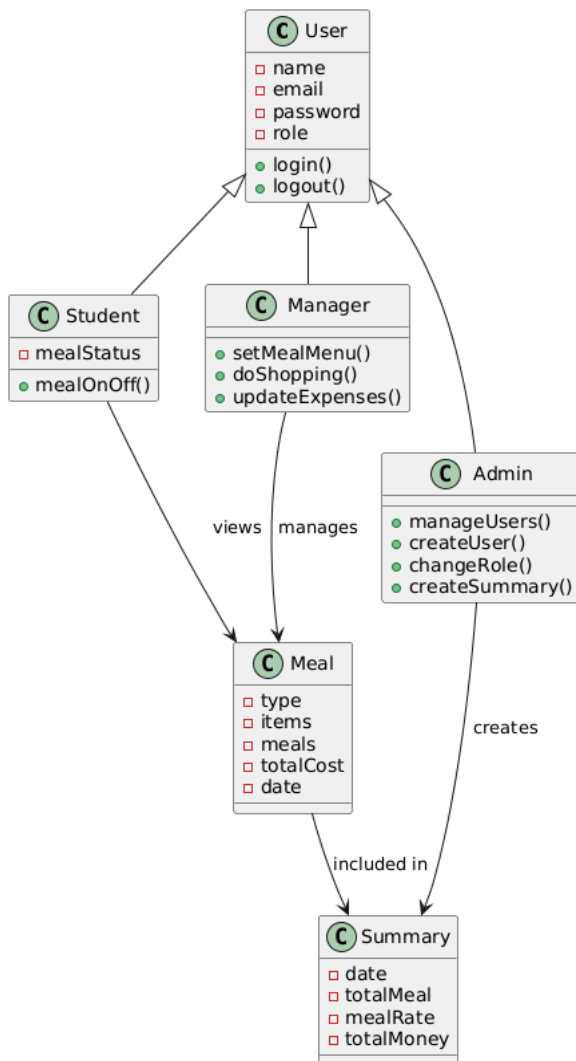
C User
- name
- email
- password
- role
+ login()
+ logout()

C Student
- mealStatus
+ mealOnOff()

C Manager
+ setMealMenu()
+ doShopping()
+ updateExpenses()

C Admin
+ manageUsers()
+ createUser()
+ changeRole()
+ createSummary()

views
manages

C Meal
- type
- items
- meals
- totalCost
- date

creates

included in

C Summary
- date
- totalMeal
- mealRate
- totalMoney